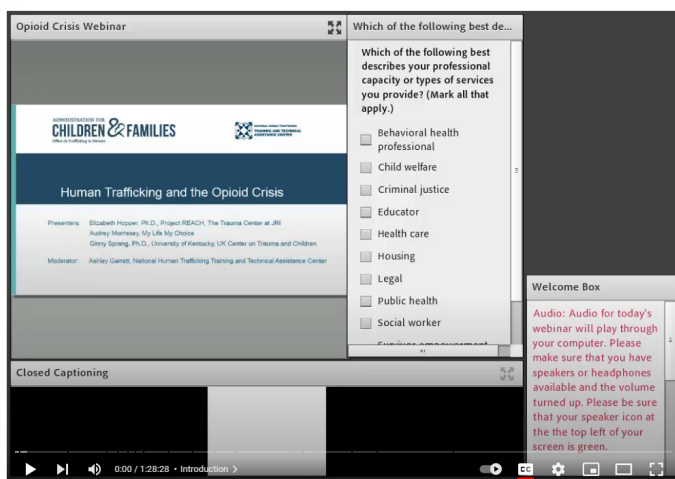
Opioid Crisis Webinar

ADMINISTRATION FOR CHILDREN & FAMILIES
Office on Trafficking in Persons

NATIONAL HUMAN TRAFFICKING TRAINING AND TECHNICAL ASSISTANCE CENTER

Human Trafficking and the Opioid Crisis

Presenters: Elizabeth Hopper, Ph.D., Project REACH, The Trauma Center at JRI
Audrey Morrissey, My Life My Choice
Ginny Sprang, Ph.D., University of Kentucky, UK Center on Trauma and Children

Moderator: Ashley Garrett, National Human Trafficking Training and Technical Assistance Center

Which of the following best de...

Which of the following best describes your professional capacity or types of services you provide? (Mark all that apply.)

Behavioral health professional
Child welfare
Criminal justice
Educator
Health care
Housing
Legal
Public health
Social worker
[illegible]

Welcome Box

Audio: Audio for today's webinar will play through your computer. Please make sure that you have speakers or headphones available and the volume turned up. Please be sure that your speaker icon at the the top left of your screen is green.

Closed Captioning

0:00 / 1:28:28 • Introduction >